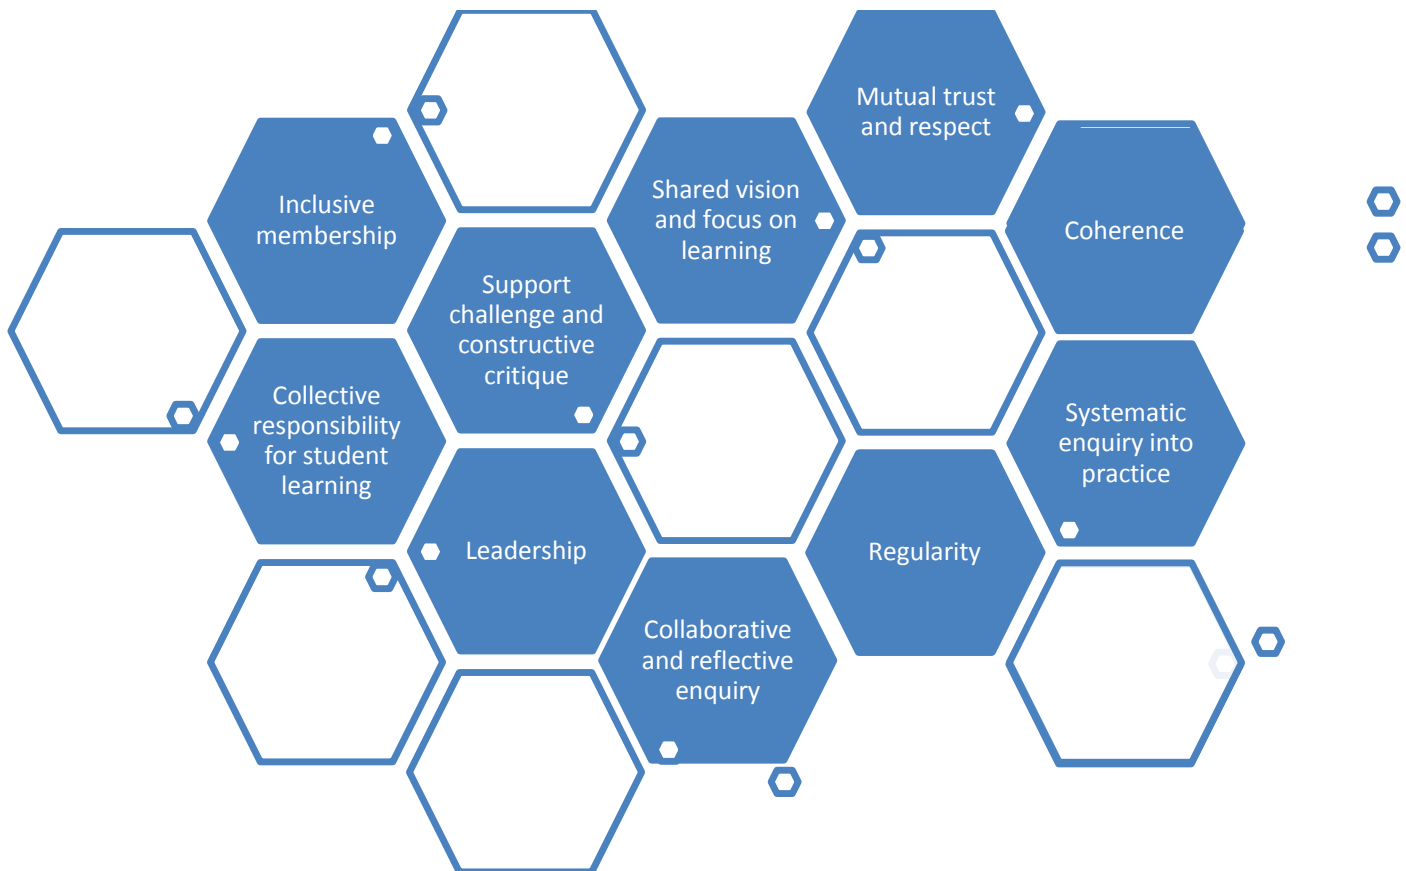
Mutual trust and respect

Inclusive membership

Shared vision and focus on learning

Coherence

Support challenge and constructive critique

Collective responsibility for student learning

Systematic enquiry into practice

Leadership

Regularity

Collaborative and reflective enquiry